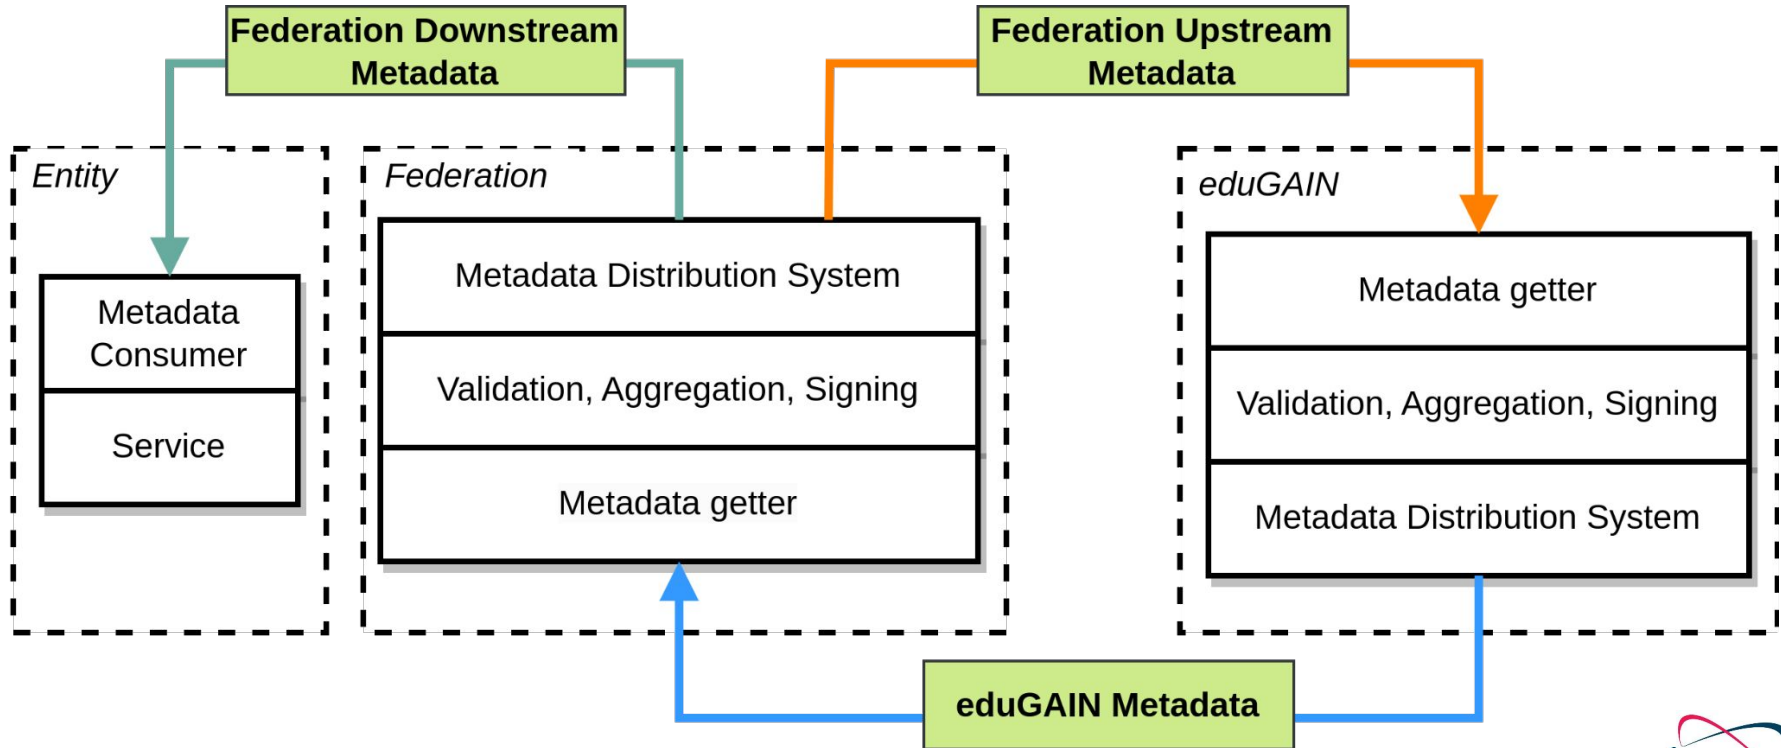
Federation Downstream Metadata

Federation Upstream Metadata

Entity

Metadata Consumer

Service

Federation

Metadata Distribution System

Validation, Aggregation, Signing

Metadata getter

eduGAIN

Metadata getter

Validation, Aggregation, Signing

Metadata Distribution System

eduGAIN Metadata